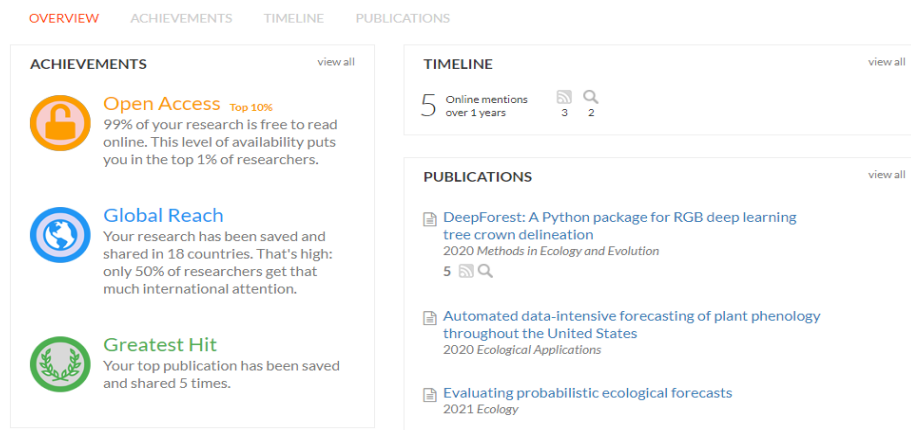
OVERVIEW ACHIEVEMENTS TIMELINE PUBLICATIONS

ACHIEVEMENTS
view all

Open Access Top 10%
99% of your research is free to read online. This level of availability puts you in the top 1% of researchers.

Global Reach
Your research has been saved and shared in 18 countries. That's high: only 50% of researchers get that much international attention.

Greatest Hit
Your top publication has been saved and shared 5 times.

TIMELINE
view all

5 Online mentions over 1 years
3 2

PUBLICATIONS
view all

DeepForest: A Python package for RGB deep learning tree crown delineation
2020 Methods in Ecology and Evolution
5

Automated data-intensive forecasting of plant phenology throughout the United States
2020 Ecological Applications

Evaluating probabilistic ecological forecasts
2021 Ecology